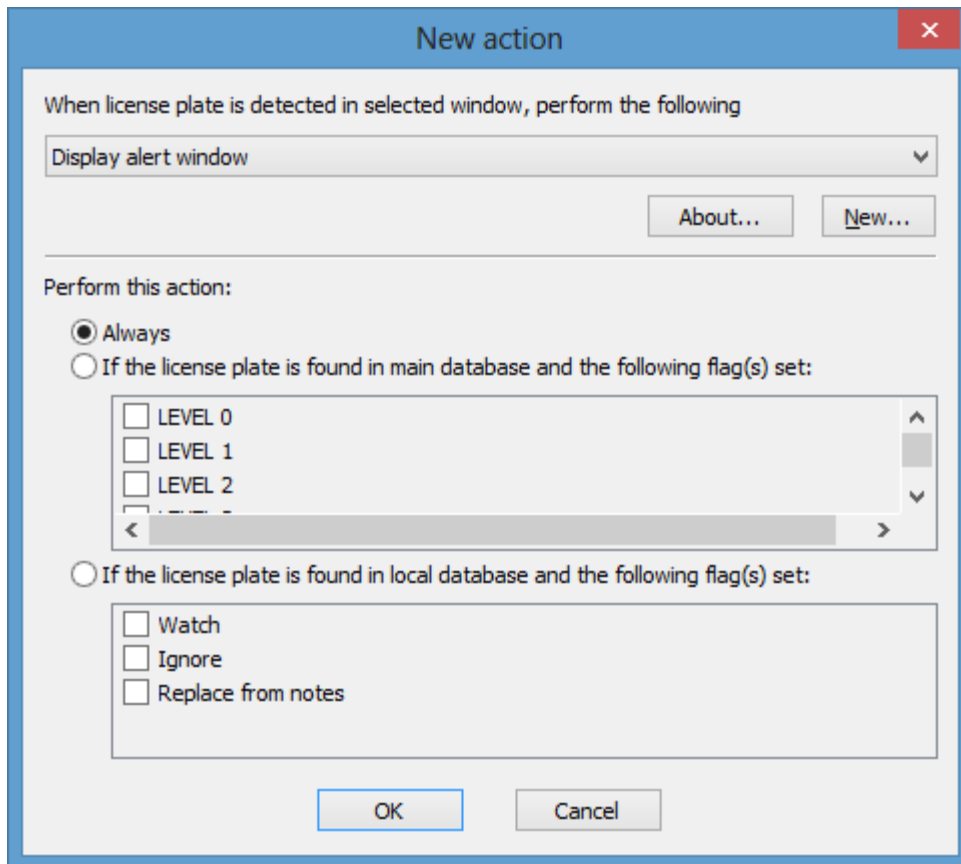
New action

When license plate is detected in selected window, perform the following

Display alert window

About...

New...

Perform this action:

Always

If the license plate is found in main database and the following flag(s) set:

LEVEL 0

LEVEL 1

LEVEL 2

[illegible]

If the license plate is found in local database and the following flag(s) set:

Watch

Ignore

Replace from notes

OK

Cancel